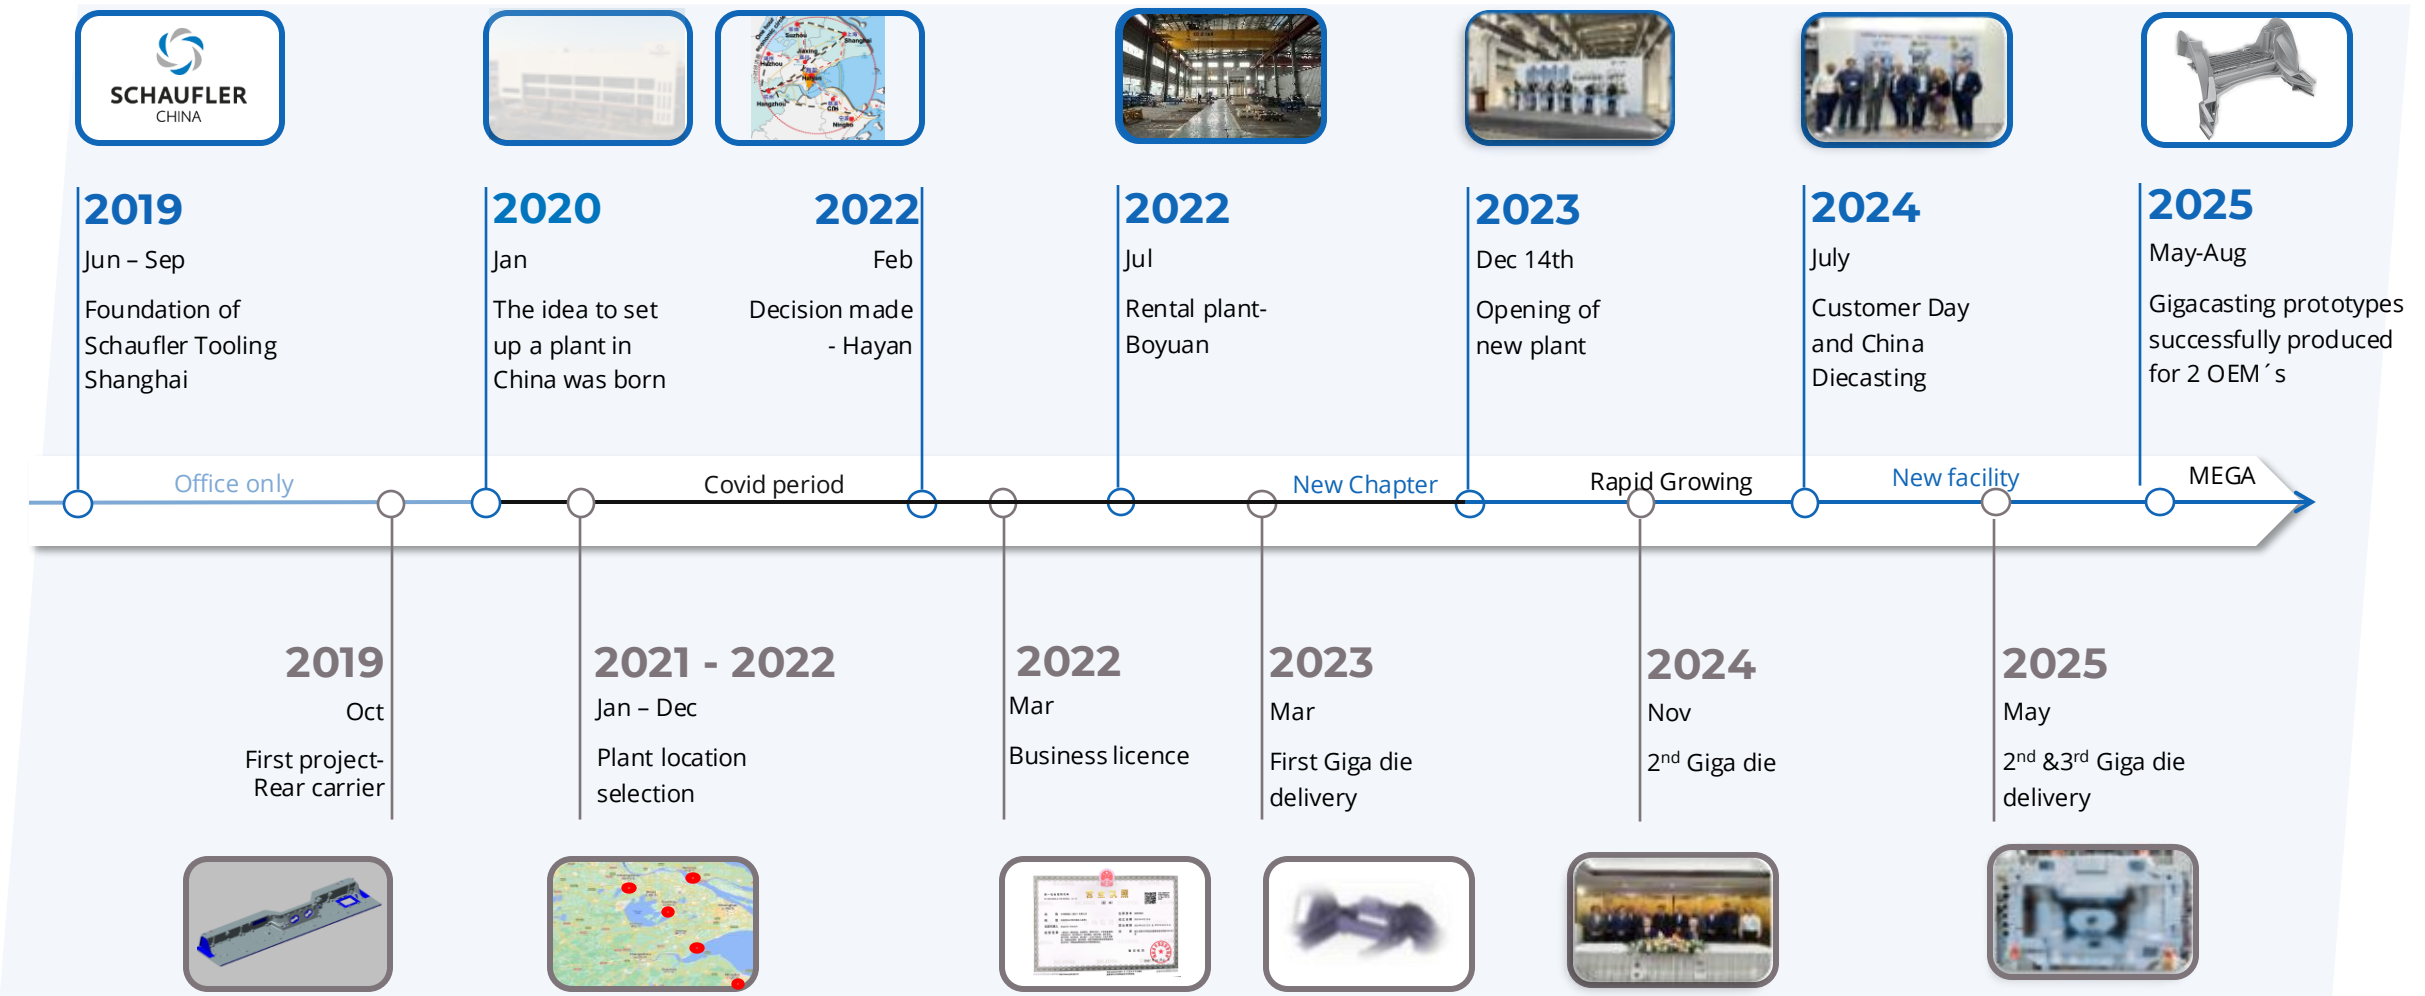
SCHAUFLER
CHINA

2019
Jun – Sep
Foundation of Schaufler Tooling Shanghai

2020
Jan
The idea to set up a plant in China was born

2022
Feb
Decision made - Hayan

2022
Jul
Rental plant- Boyuan

2023
Dec 14th
Opening of new plant

2024
July
Customer Day and China Diecasting

2025
May-Aug
Gigacasting prototypes successfully produced for 2 OEM´s

Office only
Covid period
New Chapter
Rapid Growing
New facility
MEGA

2019
Oct
First project- Rear carrier

2021 - 2022
Jan – Dec
Plant location selection

2022
Mar
Business licence

2023
Mar
First Giga die delivery

2024
Nov
$2^{nd}$ Giga die

2025
May
$2^{nd}$ &$3^{rd}$ Giga die delivery